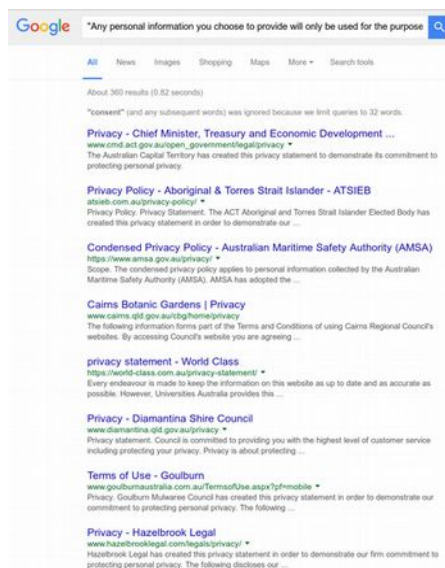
Google "Any personal information you choose to provide will only be used for the purpose

All News Images Shopping Maps More ▾ Search tools

About 360 results (0.82 seconds)

"consent" (and any subsequent words) was ignored because we limit queries to 32 words.

Privacy - Chief Minister, Treasury and Economic Development ...
www.cmd.act.gov.au/open_government/legal/privacy
The Australian Capital Territory has created this privacy statement to demonstrate its commitment to protecting personal privacy.

Privacy Policy - Aboriginal & Torres Strait Islander - ATSIEB
atsieb.com.au/privacy-policy/ ▾
Privacy Policy. Privacy Statement. The ACT Aboriginal and Torres Strait Islander Elected Body has created this privacy statement in order to demonstrate our ...

Condensed Privacy Policy - Australian Maritime Safety Authority (AMSA)
https://www.amsa.gov.au/privacy/ ▾
Scope. The condensed privacy policy applies to personal information collected by the Australian Maritime Safety Authority (AMSA). AMSA has adopted the ...

Cairns Botanic Gardens | Privacy
www.cairns.qld.gov.au/cbg/home/privacy
The following information forms part of the Terms and Conditions of using Cairns Regional Council's websites. By accessing Council's website you are agreeing ...

privacy statement - World Class
https://world-class.com.au/privacy-statement/ ▾
Every endeavour is made to keep the information on this website as up to date and as accurate as possible. However, Universities Australia provides this ...

Privacy - Diamantina Shire Council
www.diamantina.qld.gov.au/privacy ▾
Privacy statement. Council is committed to providing you with the highest level of customer service including protecting your privacy. Privacy is about protecting ...

Terms of Use - Goulburn
www.goulburnaustralia.com.au/TermsofUse.aspx?pf=mobile ▾
Privacy. Goulburn Mulwaree Council has created this privacy statement in order to demonstrate our commitment to protecting personal privacy. The following ...

Privacy - Hazelbrook Legal
www.hazelbrooklegal.com.au/legals/privacy/ ▾
Hazelbrook Legal has created this privacy statement in order to demonstrate our firm commitment to protecting personal privacy. The following discloses our ...